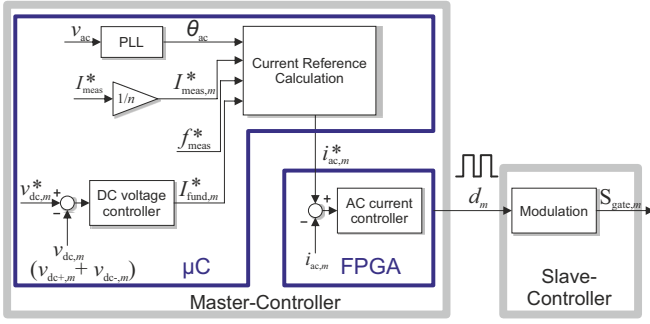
$v_{ac}$ PLL $\theta_{ac}$

Current Reference Calculation

$I^*_{meas}$ $1/n$ $I^*_{meas,m}$

$f^*_{meas}$

$i^*_{ac,m}$

$v^*_{dc,m}$ + − DC voltage controller $I^*_{fund,m}$

$v_{dc,m}$
$(v_{dc+,m} + v_{dc-,m})$

μC

+ − AC current controller

$i_{ac,m}$

FPGA

$d_m$

Modulation $S_{gate,m}$

Master-Controller

Slave-Controller